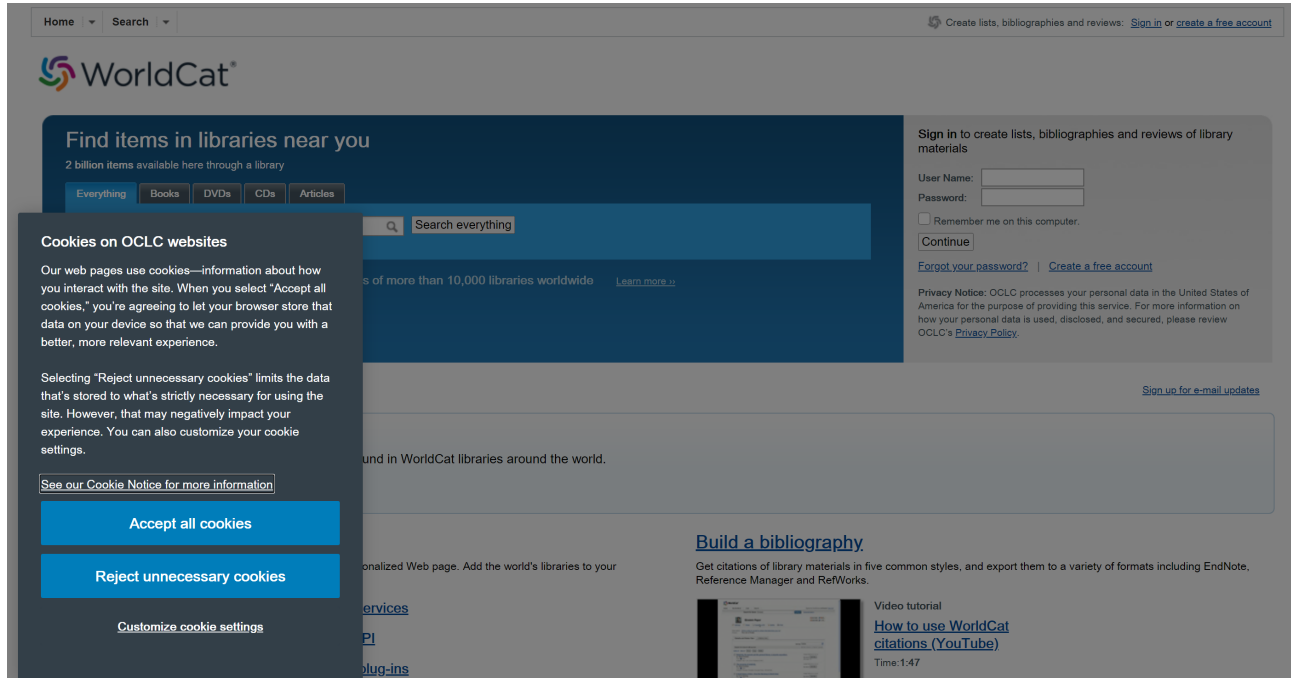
Home | Search

Create lists, bibliographies and reviews: Sign in or create a free account

WorldCat®

Find items in libraries near you

2 billion items available here through a library

Everything | Books | DVDs | CDs | Articles

Search everything

s of more than 10,000 libraries worldwide Learn more ››

Sign in to create lists, bibliographies and reviews of library materials

User Name:

Password:

Remember me on this computer.

Continue

Forgot your password? | Create a free account

Privacy Notice: OCLC processes your personal data in the United States of America for the purpose of providing this service. For more information on how your personal data is used, disclosed, and secured, please review OCLC's Privacy Policy.

Sign up for e-mail updates

und in WorldCat libraries around the world.

Cookies on OCLC websites

Our web pages use cookies—information about how you interact with the site. When you select "Accept all cookies," you're agreeing to let your browser store that data on your device so that we can provide you with a better, more relevant experience.

Selecting "Reject unnecessary cookies" limits the data that's stored to what's strictly necessary for using the site. However, that may negatively impact your experience. You can also customize your cookie settings.

See our Cookie Notice for more information

Accept all cookies

Reject unnecessary cookies

Customize cookie settings

onalized Web page. Add the world's libraries to your

ervices

PI

plug-ins

Build a bibliography

Get citations of library materials in five common styles, and export them to a variety of formats including EndNote, Reference Manager and RefWorks.

Video tutorial

How to use WorldCat citations (YouTube)

Time:1:47